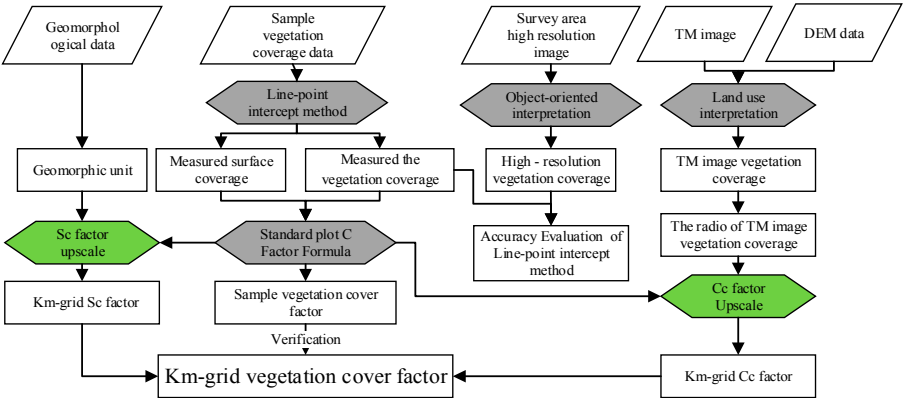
Geomorphol ogical data

Sample vegetation coverage data

Survey area high resolution image

TM image

DEM data

Line-point intercept method

Object-oriented interpretation

Land use interpretation

Geomorphic unit

Measured surface coverage

Measured the vegetation coverage

High - resolution vegetation coverage

TM image vegetation coverage

Sc factor upscale

Standard plot C Factor Formula

Accuracy Evaluation of Line-point intercept method

The radio of TM image vegetation coverage

Km-grid Sc factor

Sample vegetation cover factor

Cc factor Upscale

Verification

Km-grid vegetation cover factor

Km-grid Cc factor